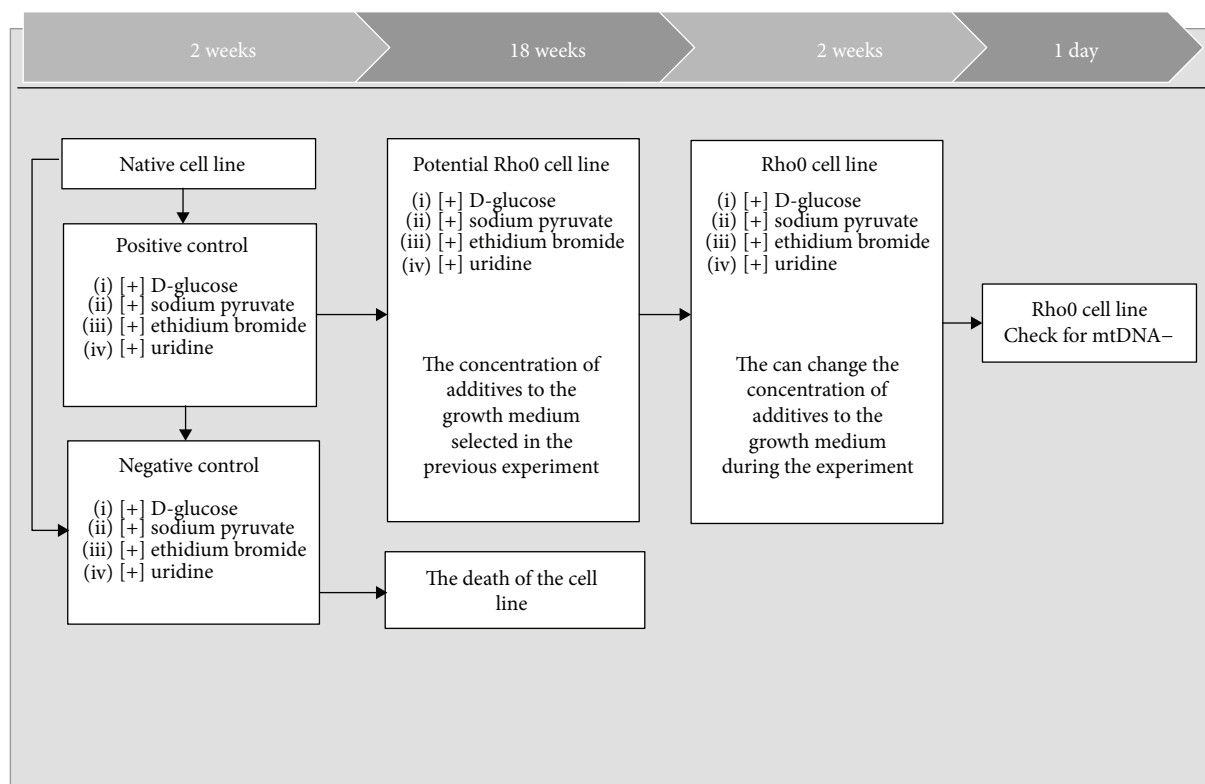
2 weeks

18 weeks

2 weeks

1 day

Native cell line

Positive control

(i) [+] D-glucose
(ii) [+] sodium pyruvate
(iii) [+] ethidium bromide
(iv) [+] uridine

Negative control

(i) [+] D-glucose
(ii) [+] sodium pyruvate
(iii) [+] ethidium bromide
(iv) [+] uridine

The death of the cell line

Potential Rho0 cell line

(i) [+] D-glucose
(ii) [+] sodium pyruvate
(iii) [+] ethidium bromide
(iv) [+] uridine

The concentration of additives to the growth medium selected in the previous experiment

Rho0 cell line

(i) [+] D-glucose
(ii) [+] sodium pyruvate
(iii) [+] ethidium bromide
(iv) [+] uridine

The can change the concentration of additives to the growth medium during the experiment

Rho0 cell line
Check for mtDNA−